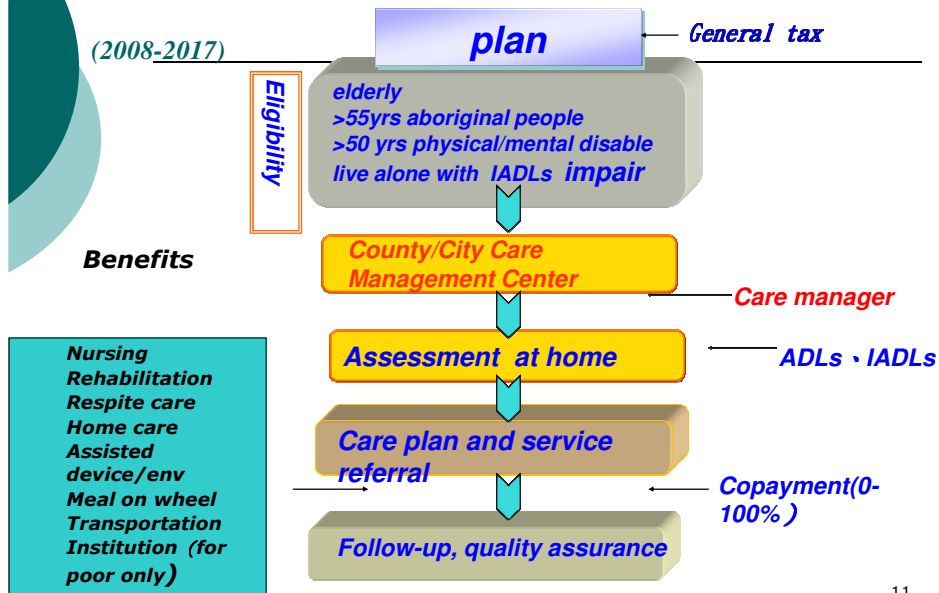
(2008-2017)

plan

General tax

Eligibility

elderly
>55yrs aboriginal people
>50 yrs physical/mental disable
live alone with IADLs impair

Benefits

County/City Care Management Center

Care manager

Nursing
Rehabilitation
Respite care
Home care
Assisted device/env
Meal on wheel
Transportation
Institution（for poor only）

Assessment at home

ADLs、IADLs

Care plan and service referral

Copayment(0-100%）

Follow-up, quality assurance

11